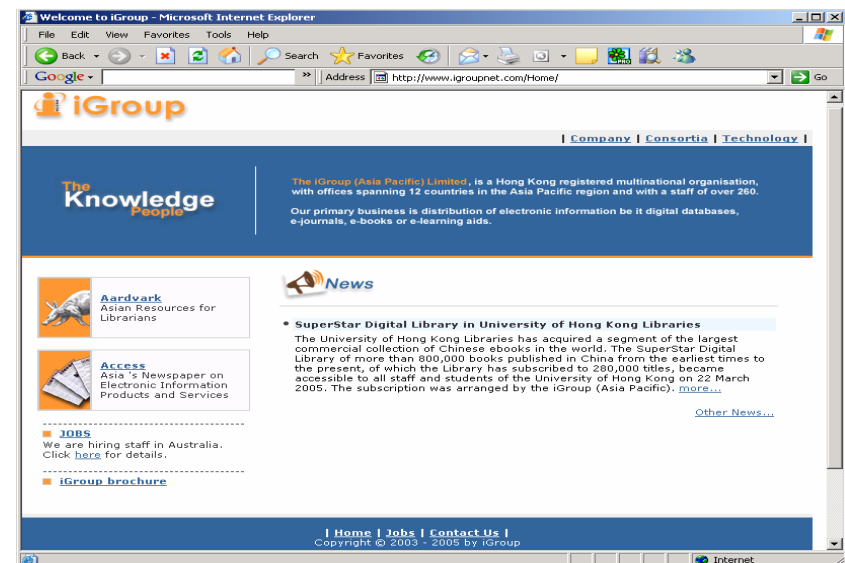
Welcome to iGroup - Microsoft Internet Explorer

File Edit View Favorites Tools Help

Back Search Favorites

Google Address http://www.igroupnet.com/Home/ Go

iGroup

| Company | Consortia | Technology |

The Knowledge People

The iGroup (Asia Pacific) Limited, is a Hong Kong registered multinational organisation, with offices spanning 12 countries in the Asia Pacific region and with a staff of over 260.

Our primary business is distribution of electronic information be it digital databases, e-journals, e-books or e-learning aids.

Aardvark
Asian Resources for Librarians

Access
Asia 's Newspaper on Electronic Information Products and Services

JOBS
We are hiring staff in Australia. Click here for details.

iGroup brochure

News

SuperStar Digital Library in University of Hong Kong Libraries

The University of Hong Kong Libraries has acquired a segment of the largest commercial collection of Chinese ebooks in the world. The SuperStar Digital Library of more than 800,000 books published in China from the earliest times to the present, of which the Library has subscribed to 280,000 titles, became accessible to all staff and students of the University of Hong Kong on 22 March 2005. The subscription was arranged by the iGroup (Asia Pacific). more...

Other News...

| Home | Jobs | Contact Us |
Copyright © 2003 - 2005 by iGroup

Internet